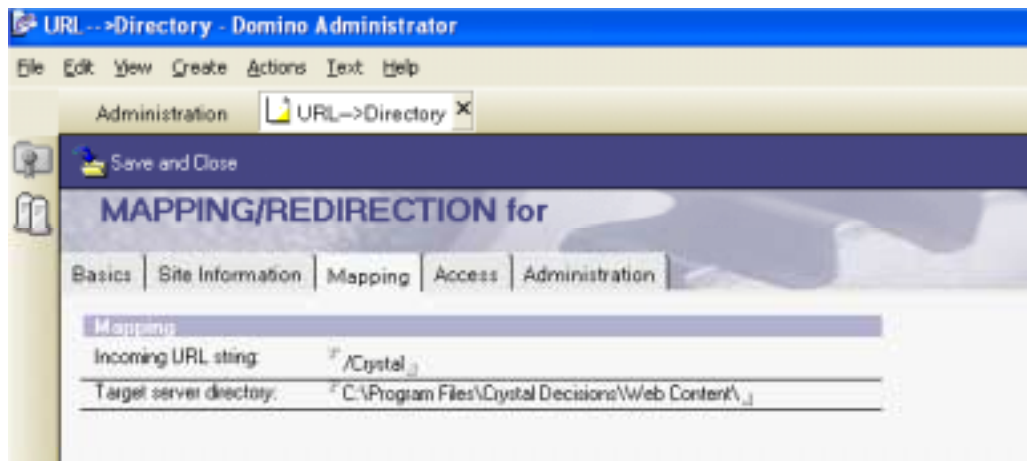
URL-->Directory - Domino Administrator

File Edit View Create Actions Text Help

Administration URL->Directory

Save and Close

MAPPING/REDIRECTION for

Basics | Site Information | Mapping | Access | Administration

Mapping

| Incoming URL string: | /Crystal |
|---|---|
| Target server directory: | C:\Program Files\Crystal Decisions\Web Content\ |